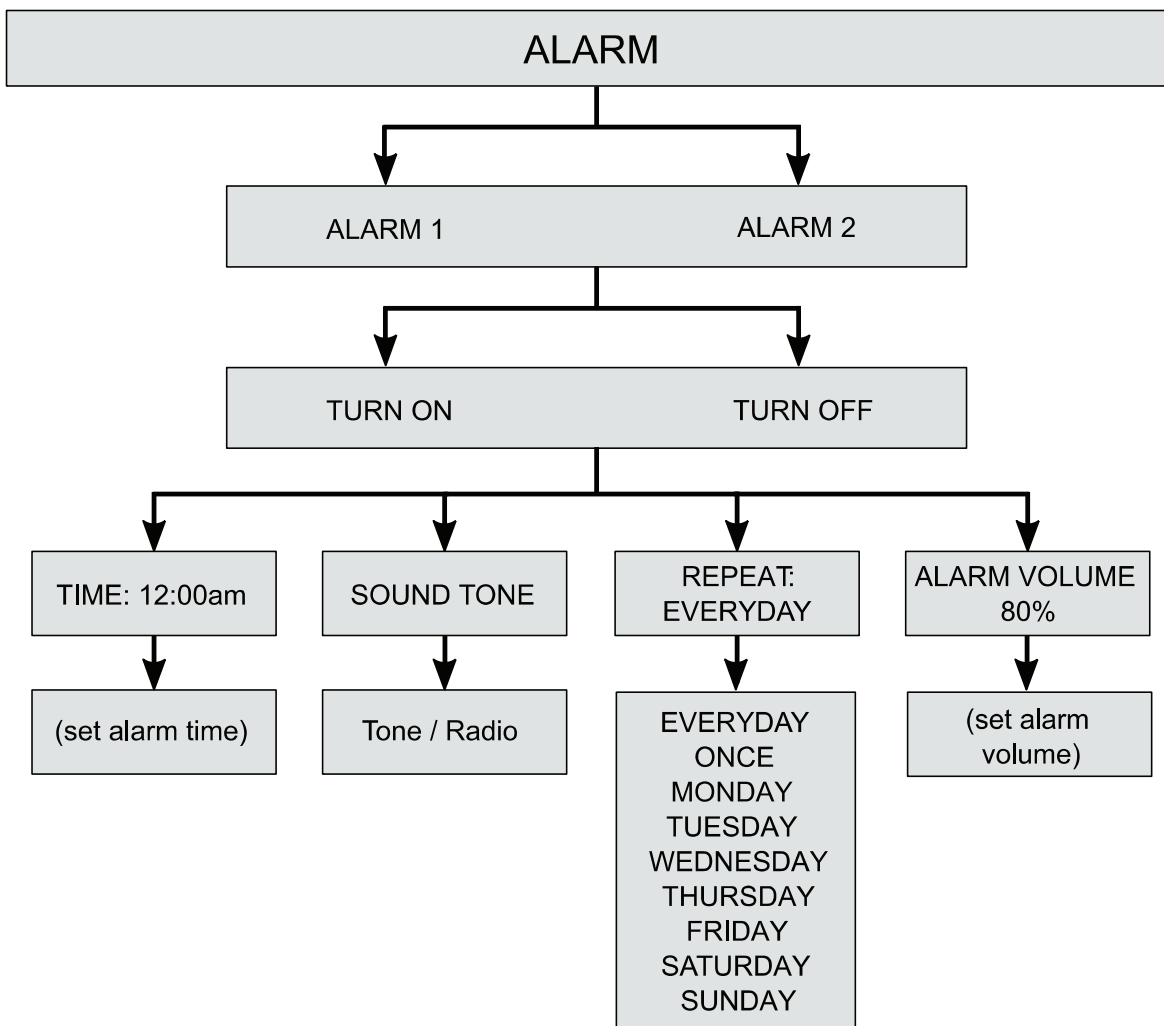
ALARM

ALARM 1 ALARM 2

TURN ON TURN OFF

TIME: 12:00am

(set alarm time)

SOUND TONE

Tone / Radio

REPEAT: EVERYDAY

EVERYDAY
ONCE
MONDAY
TUESDAY
WEDNESDAY
THURSDAY
FRIDAY
SATURDAY
SUNDAY

ALARM VOLUME 80%

(set alarm volume)